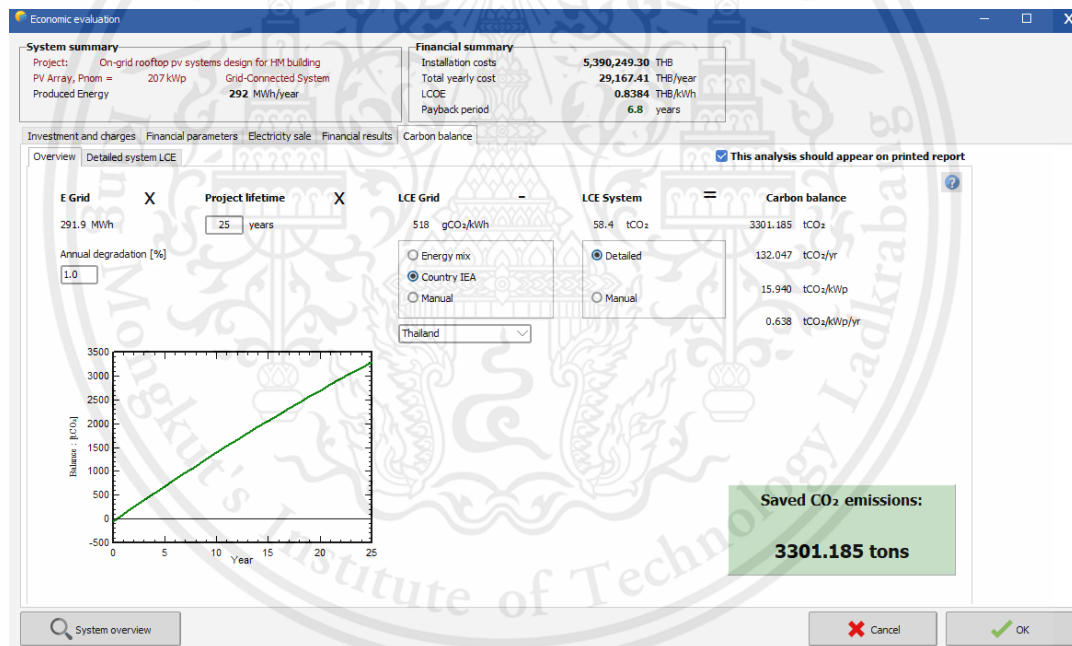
Economic evaluation

System summary
Project: On-grid rooftop pv systems design for HM building
PV Array, Pnom = 207 kWp Grid-Connected System
Produced Energy 292 MWh/year

Financial summary
Installation costs 5,390,249.30 THB
Total yearly cost 29,167.41 THB/year
LCOE 0.8384 THB/kWh
Payback period 6.8 years

Investment and charges | Financial parameters | Electricity sale | Financial results | Carbon balance

Overview | Detailed system LCE

This analysis should appear on printed report

E Grid X Project lifetime X LCE Grid - LCE System = Carbon balance

291.9 MWh
25 years
518 gCO₂/kWh
58.4 tCO₂
3301.185 tCO₂

Annual degradation [%]
1.0

Energy mix
Country IEA
Manual

Detailed
Manual

132.047 tCO₂/yr
15.940 tCO₂/kWp
0.638 tCO₂/kWp/yr

Thailand

3500
3000
2500
2000
1500
1000
500
0
-500
Balance : [tCO₂]
0 5 10 15 20 25
Year

Saved CO₂ emissions:
3301.185 tons

System overview
Cancel
OK

King Mongkut's Institute of Technology Ladkrabang